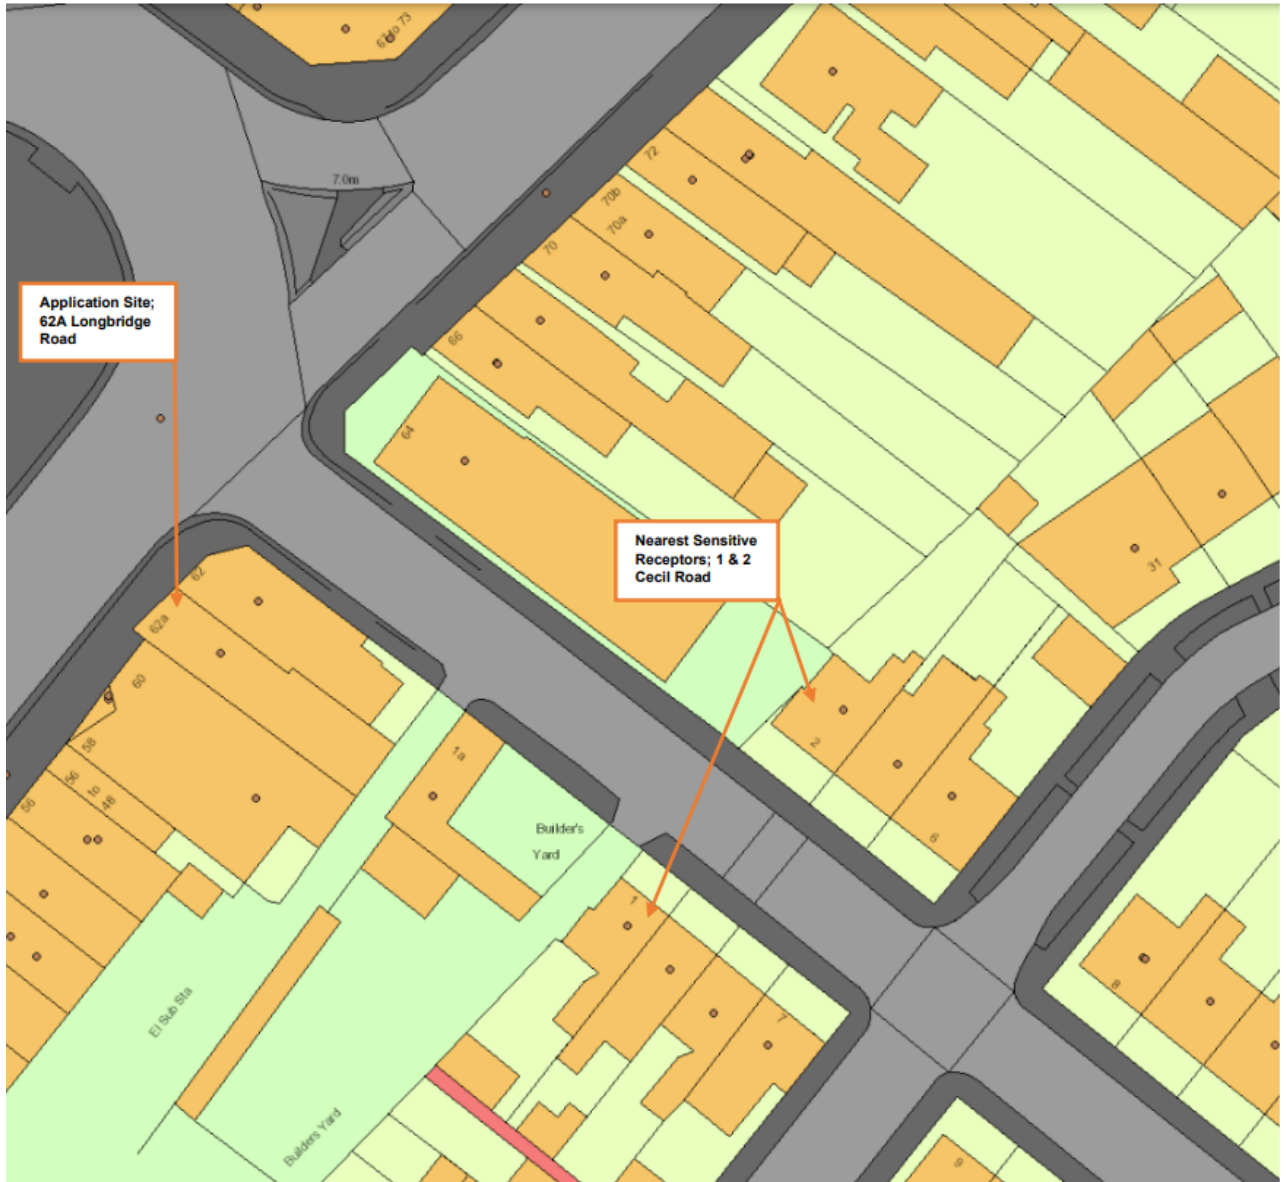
61 to 73

7.0m

72

70b

70a

70

66

64

Application Site; 62A Longbridge Road

Nearest Sensitive Receptors; 1 & 2 Cecil Road

62

62a

60

58

56 to 48

56

1a

Builder's Yard

2

6

31

8

1

7

El Sub Sta

Builders Yard

9